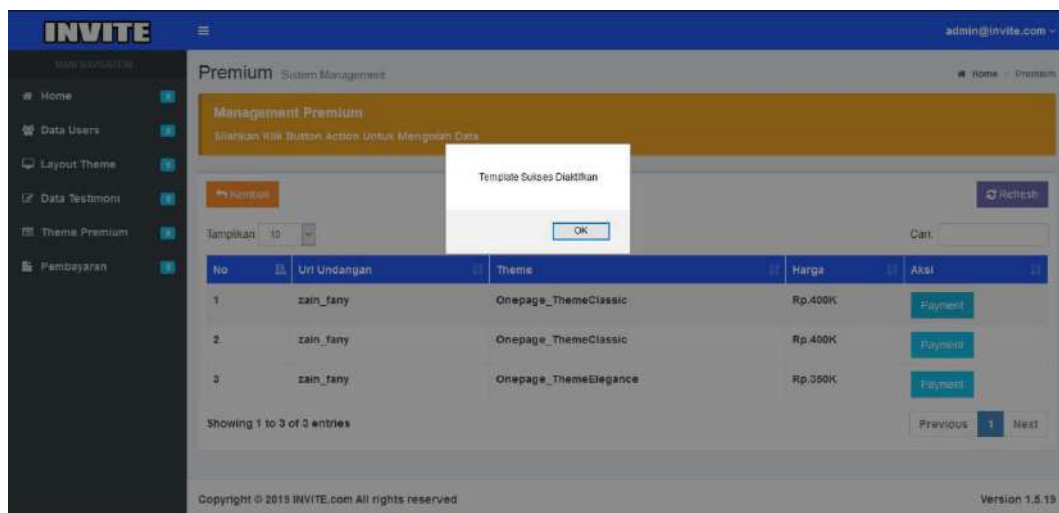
INVITE

admin@invite.com

MAIN NAVIGATION

Home

Data Users

Layout Theme

Data Testimoni

Theme Premium

Pembayaran

Premium Sistem Management

Home > Premium

Management Premium

Silahkan Klik Button Action Untuk Mengolah Data

Template Sukses Diaktifkan

OK

Kembali

Refresh

Tampilkan 10

Cari:

| No | Url Undangan | Theme | Harga | Aksi |
|---|---|---|---|---|
| 1 | zain_fany | Onepage_ThemeClassic | Rp.400K | Payment |
| 2 | zain_fany | Onepage_ThemeClassic | Rp.400K | Payment |
| 3 | zain_fany | Onepage_ThemeElegance | Rp.350K | Payment |

Showing 1 to 3 of 3 entries

Previous 1 Next

Copyright © 2015 INVITE.com All rights reserved

Version 1.5.19